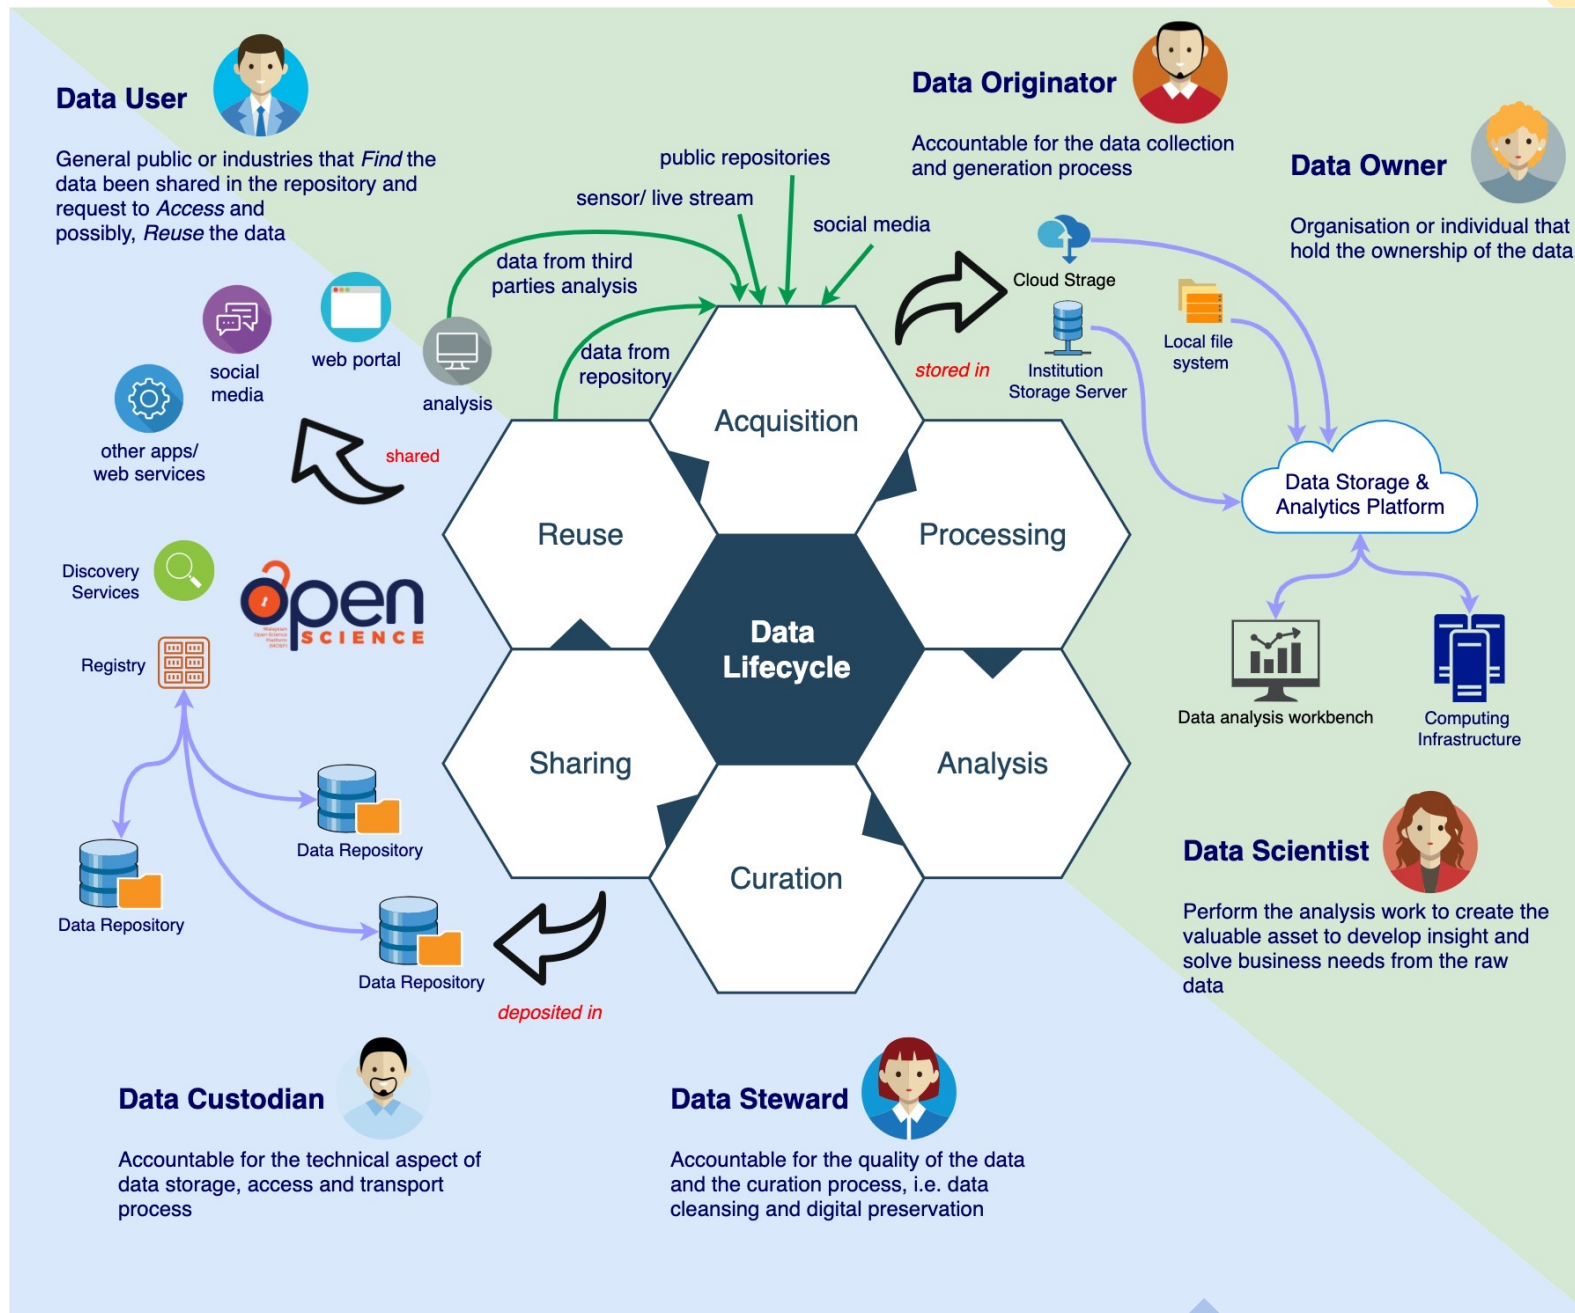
Data User

General public or industries that *Find* the data been shared in the repository and request to *Access* and possibly, *Reuse* the data

Data Originator

Accountable for the data collection and generation process

Data Owner

Organisation or individual that hold the ownership of the data

public repositories

sensor/ live stream

social media

data from third parties analysis

data from repository

analysis

web portal

social media

other apps/ web services

shared

stored in

Cloud Strage

Institution Storage Server

Local file system

Data Storage & Analytics Platform

Data analysis workbench

Computing Infrastructure

Acquisition

Reuse

Processing

Data Lifecycle

Sharing

Analysis

Curation

Discovery Services

open SCIENCE

Registry

Data Repository

Data Repository

Data Repository

deposited in

Data Scientist

Perform the analysis work to create the valuable asset to develop insight and solve business needs from the raw data

Data Custodian

Accountable for the technical aspect of data storage, access and transport process

Data Steward

Accountable for the quality of the data and the curation process, i.e. data cleansing and digital preservation